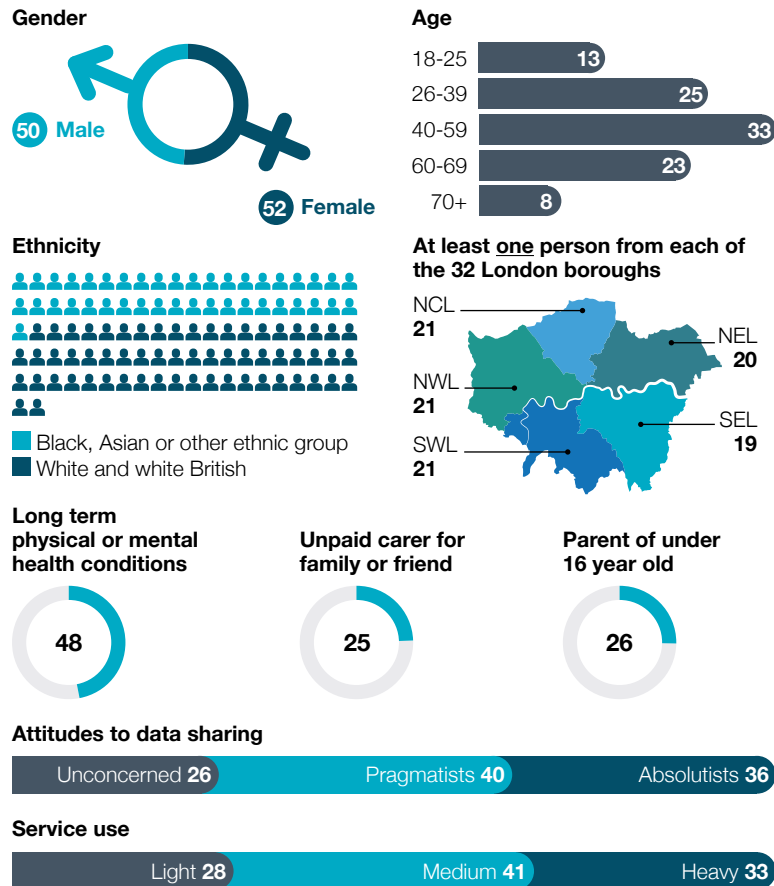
Gender

50 Male

52 Female

Age

| 18-25 | 13 |
|---|---|
| 26-39 | 25 |
| 40-59 | 33 |
| 60-69 | 23 |
| 70+ | 8 |

Ethnicity

Black, Asian or other ethnic group
White and white British

At least one person from each of the 32 London boroughs

NCL 21
NEL 20
NWL 21
SEL 19
SWL 21

Long term physical or mental health conditions
48

Unpaid carer for family or friend
25

Parent of under 16 year old
26

Attitudes to data sharing

Unconcerned 26 Pragmatists 40 Absolutists 36

Service use

Light 28 Medium 41 Heavy 33